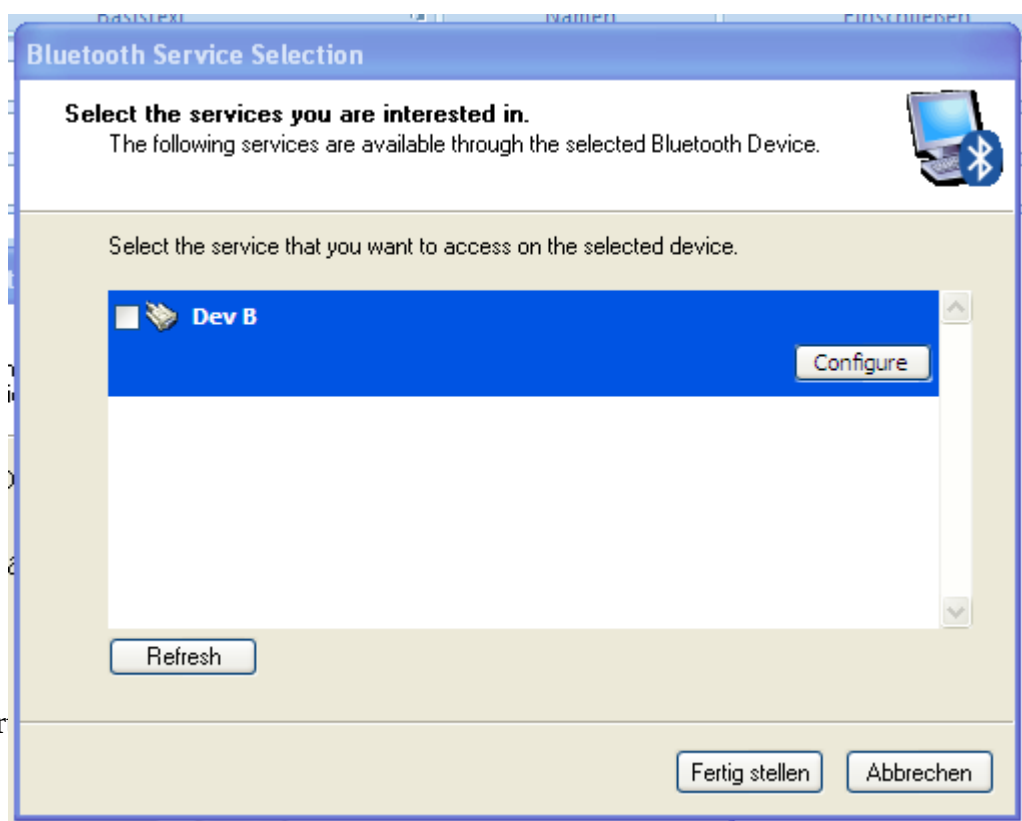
Basistext Namen Einschließen

Bluetooth Service Selection

Select the services you are interested in.
The following services are available through the selected Bluetooth Device.

Select the service that you want to access on the selected device.

Dev B

Configure

Refresh

Fertig stellen

Abbrechen